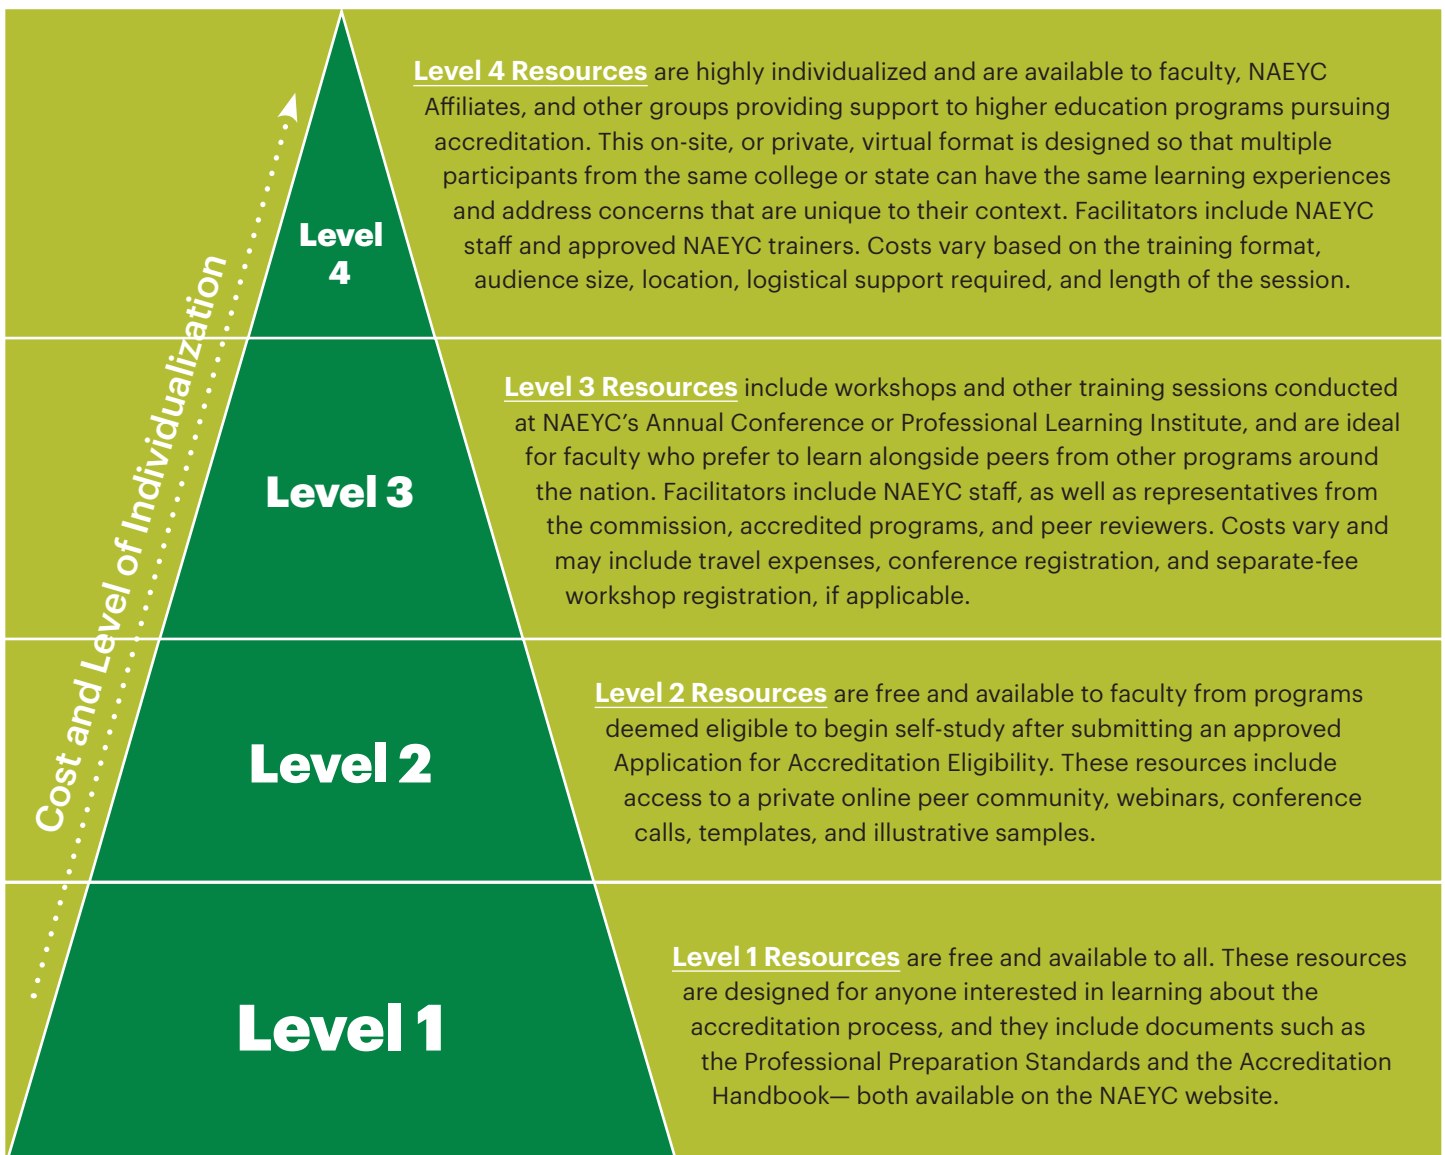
Cost and Level of Individualization

Level 4

Level 4 Resources are highly individualized and are available to faculty, NAEYC Affiliates, and other groups providing support to higher education programs pursuing accreditation. This on-site, or private, virtual format is designed so that multiple participants from the same college or state can have the same learning experiences and address concerns that are unique to their context. Facilitators include NAEYC staff and approved NAEYC trainers. Costs vary based on the training format, audience size, location, logistical support required, and length of the session.

Level 3

Level 3 Resources include workshops and other training sessions conducted at NAEYC's Annual Conference or Professional Learning Institute, and are ideal for faculty who prefer to learn alongside peers from other programs around the nation. Facilitators include NAEYC staff, as well as representatives from the commission, accredited programs, and peer reviewers. Costs vary and may include travel expenses, conference registration, and separate-fee workshop registration, if applicable.

Level 2

Level 2 Resources are free and available to faculty from programs deemed eligible to begin self-study after submitting an approved Application for Accreditation Eligibility. These resources include access to a private online peer community, webinars, conference calls, templates, and illustrative samples.

Level 1

Level 1 Resources are free and available to all. These resources are designed for anyone interested in learning about the accreditation process, and they include documents such as the Professional Preparation Standards and the Accreditation Handbook— both available on the NAEYC website.